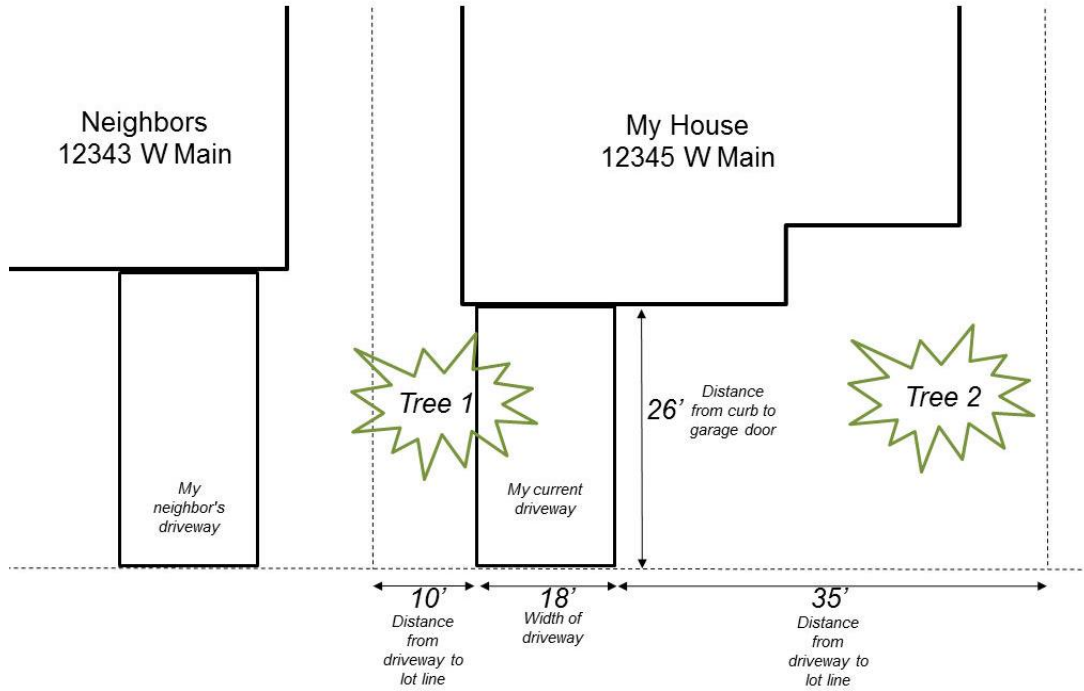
Neighbors
12343 W Main

My House
12345 W Main

Tree 1

26’ Distance from curb to garage door

Tree 2

My neighbor's driveway

My current driveway

10’ Distance from driveway to lot line

18’ Width of driveway

35’ Distance from driveway to lot line